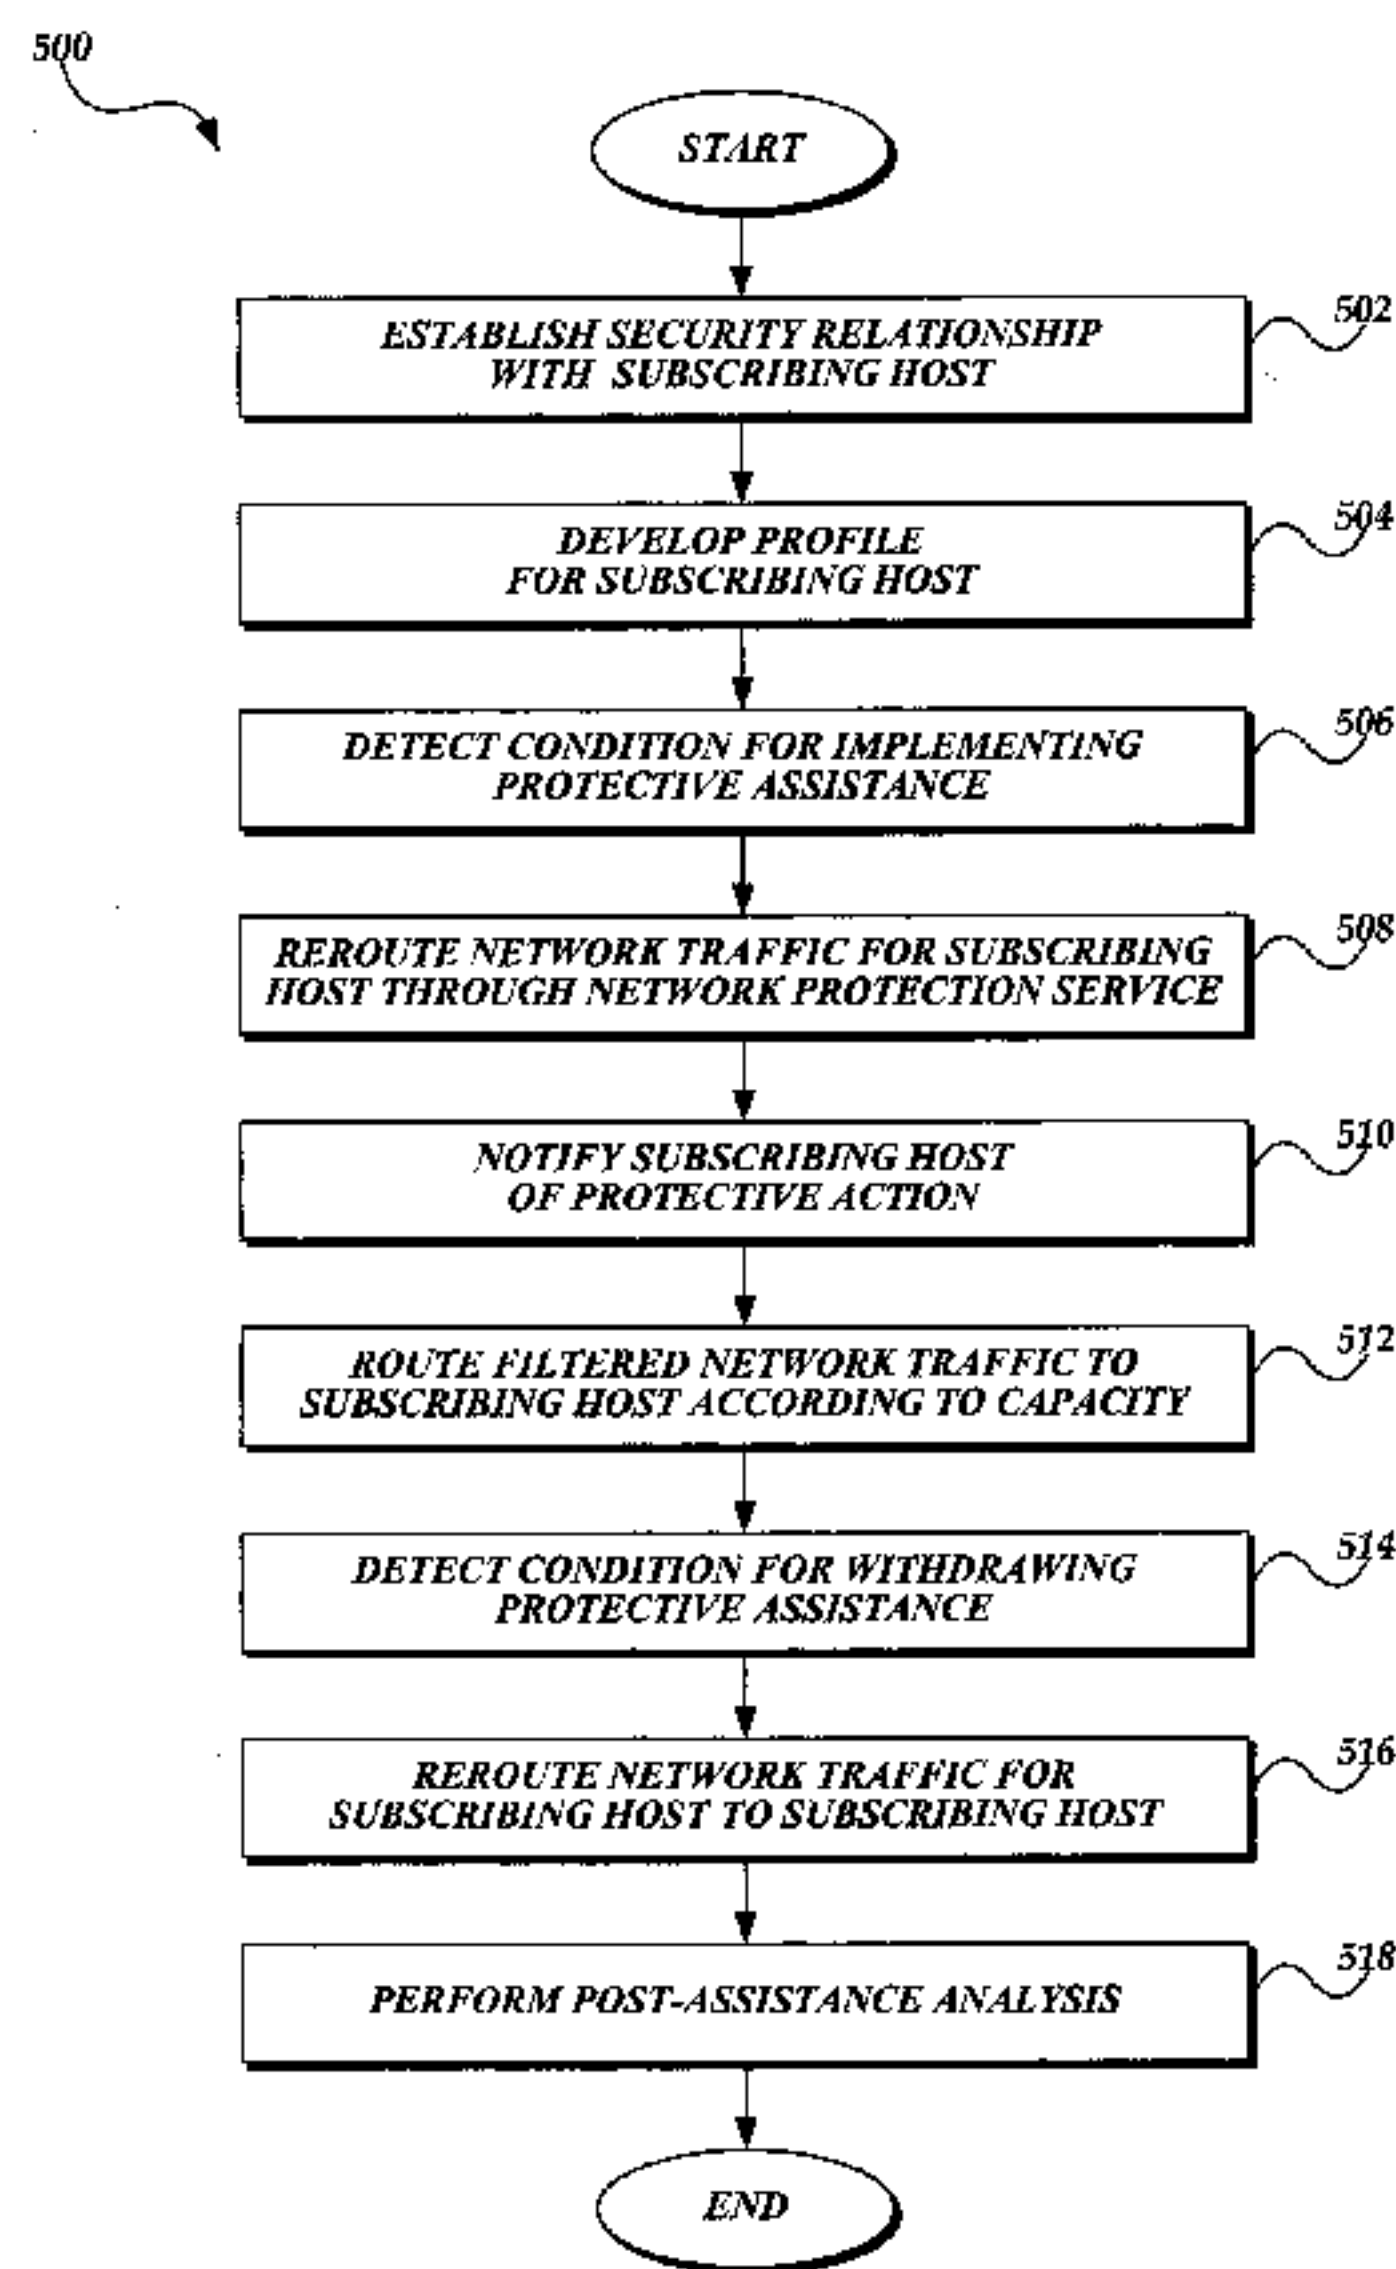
500

START

ESTABLISH SECURITY RELATIONSHIP WITH SUBSCRIBING HOST

502

DEVELOP PROFILE FOR SUBSCRIBING HOST

504

DETECT CONDITION FOR IMPLEMENTING PROTECTIVE ASSISTANCE

506

REROUTE NETWORK TRAFFIC FOR SUBSCRIBING HOST THROUGH NETWORK PROTECTION SERVICE

508

NOTIFY SUBSCRIBING HOST OF PROTECTIVE ACTION

510

ROUTE FILTERED NETWORK TRAFFIC TO SUBSCRIBING HOST ACCORDING TO CAPACITY

512

DETECT CONDITION FOR WITHDRAWING PROTECTIVE ASSISTANCE

514

REROUTE NETWORK TRAFFIC FOR SUBSCRIBING HOST TO SUBSCRIBING HOST

516

PERFORM POST-ASSISTANCE ANALYSIS

518

END